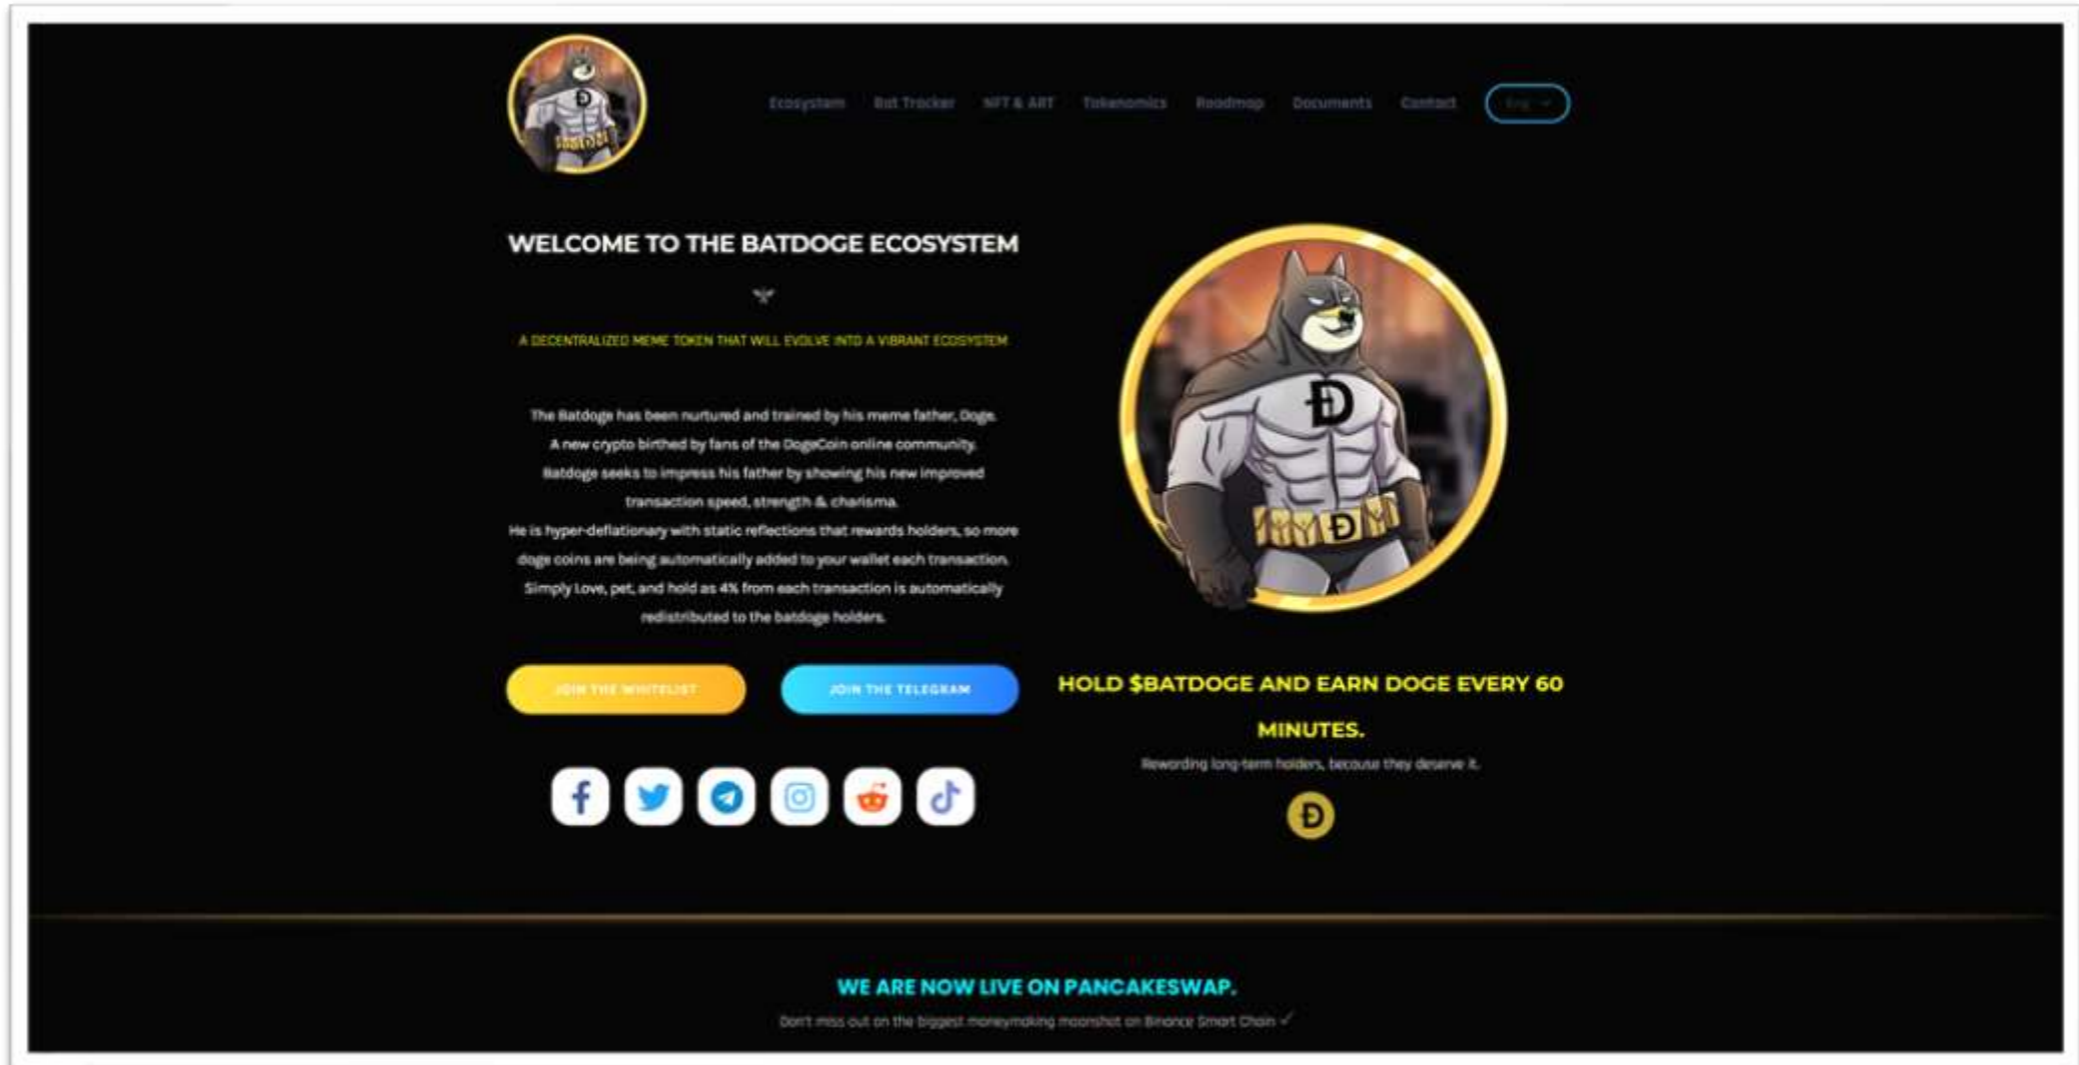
Ecosystem Bot Tracker NFT & ART Tokenomics Roadmap Documents Contact Eng

WELCOME TO THE BATDOGE ECOSYSTEM

A DECENTRALIZED MEME TOKEN THAT WILL EVOLVE INTO A VIBRANT ECOSYSTEM

The Batdoge has been nurtured and trained by his meme father, Doge. A new crypto birthed by fans of the DogeCoin online community. Batdoge seeks to impress his father by showing his new improved transaction speed, strength & charisma. He is hyper-deflationary with static reflections that rewards holders, so more doge coins are being automatically added to your wallet each transaction. Simply Love, pet, and hold as 4% from each transaction is automatically redistributed to the batdoge holders.

JOIN THE WHITELIST

JOIN THE TELEGRAM

HOLD $BATDOGE AND EARN DOGE EVERY 60 MINUTES.

Rewarding long-term holders, because they deserve it.

WE ARE NOW LIVE ON PANCAKESWAP.

Don't miss out on the biggest moneymaking moonshot on Binance Smart Chain ✓